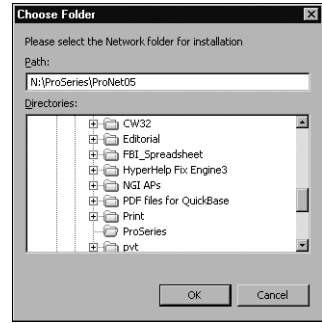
Choose Folder

Please select the Network folder for installation

Path:

N:\ProSeries\ProNet05

Directories:

CW32
Editorial
FBI_Spreadsheet
HyperHelp Fix Engine3
NGI APs
PDF files for QuickBase
Print
ProSeries
pvt

OK
Cancel